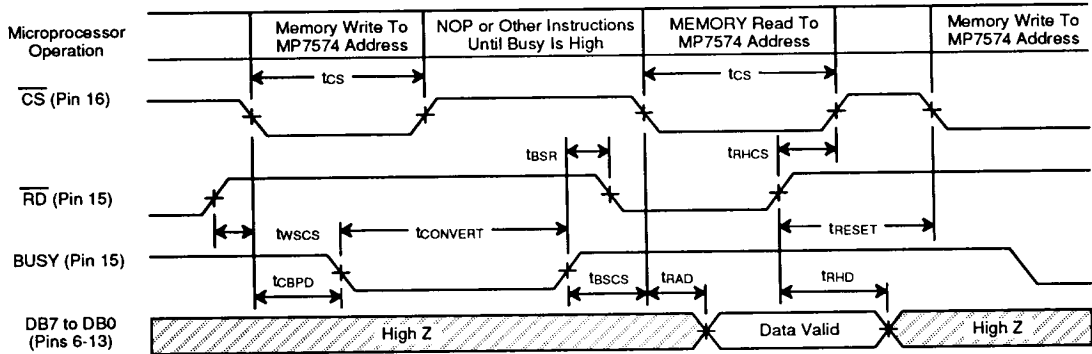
Microprocessor Operation

Memory Write To MP7574 Address

NOP or Other Instructions Until Busy Is High

MEMORY Read To MP7574 Address

Memory Write To MP7574 Address

$\overline{CS}$ (Pin 16)

$t_{CS}$

$t_{CS}$

$t_{BSR}$

$t_{RHCS}$

$\overline{RD}$ (Pin 15)

$t_{WSCS}$

$t_{CONVERT}$

$t_{RESET}$

BUSY (Pin 15)

$t_{CBPD}$

$t_{BSCS}$

$t_{RAD}$

$t_{RHD}$

DB7 to DB0 (Pins 6-13)

High Z

Data Valid

High Z